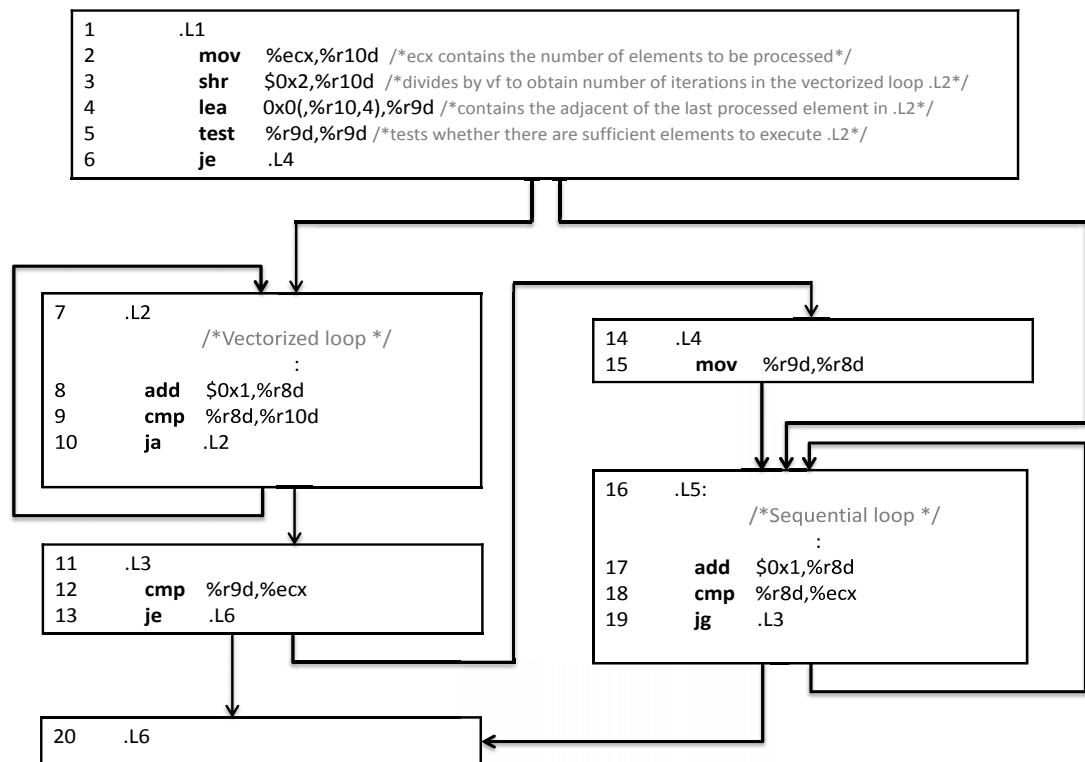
1 .L1
2 **mov** %ecx,%r10d /*ecx contains the number of elements to be processed*/
3 **shr** \$0x2,%r10d /*divides by vf to obtain number of iterations in the vectorized loop .L2*/
4 **lea** 0x0(,%r10,4),%r9d /*contains the adjacent of the last processed element in .L2*/
5 **test** %r9d,%r9d /*tests whether there are sufficient elements to execute .L2*/
6 **je** .L4

7 .L2
/*Vectorized loop */
:
8 **add** \$0x1,%r8d
9 **cmp** %r8d,%r10d
10 **ja** .L2

14 .L4
15 **mov** %r9d,%r8d

16 .L5:
/*Sequential loop */
:
17 **add** \$0x1,%r8d
18 **cmp** %r8d,%ecx
19 **jg** .L3

11 .L3
12 **cmp** %r9d,%ecx
13 **je** .L6

20 .L6